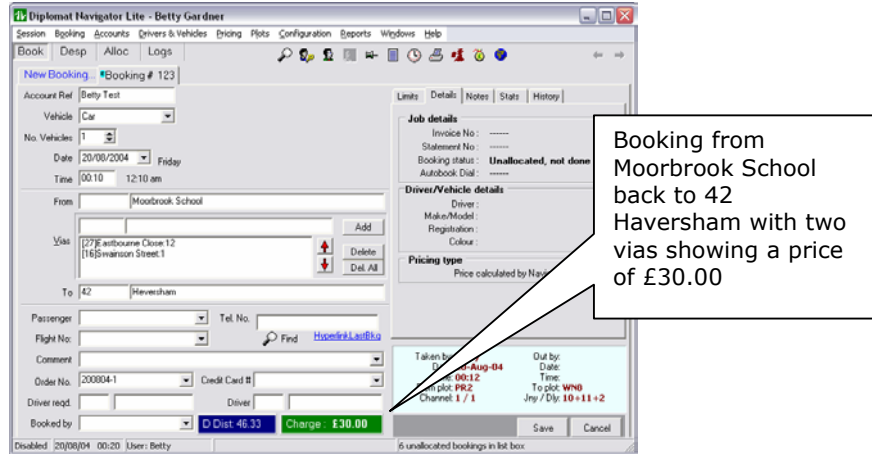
Diplomat Navigator Lite - Betty Gardner

Session Booking Accounts Drivers & Vehicles Pricing Plots Configuration Reports Windows Help

Book Desp Alloc Logs

New Booking... Booking # 123

Account Ref Betty Test

Vehicle Car

No. Vehicles 1

Date 20/08/2004 Friday

Time 00:10 12:10 am

From Moorbrook School

Add

Vias [27]Eastbourne Close:12
[16]Swainson Street:1

Delete

Del. All

To 42 Haversham

Passenger

Tel. No.

Flight No:

Find

Hyperlink LastBkg

Comment

Order No. 200804-1

Credit Card #

Driver reqd.

Driver

Booked by

D Dist: 46.33

Charge : £30.00

Limits Details Notes Stats History

Job details

Invoice No : ------

Statement No : ------

Booking status : Unallocated, not done

Autobook Dial : ------

Driver/Vehicle details

Driver :

Make/Model :

Registration :

Colour :

Pricing type

Price calculated by Navi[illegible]

Taken by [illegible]

D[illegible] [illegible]-Aug-04

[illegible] 00:12

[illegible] plot: PR2

Channel: 1 / 1

Out by:

Date:

Time:

To plot: WN0

Jny / Dly: 10+11+2

Save

Cancel

Disabled 20/08/04 00:20 User: Betty

6 unallocated bookings in list box

Booking from Moorbrook School back to 42 Haversham with two vias showing a price of £30.00